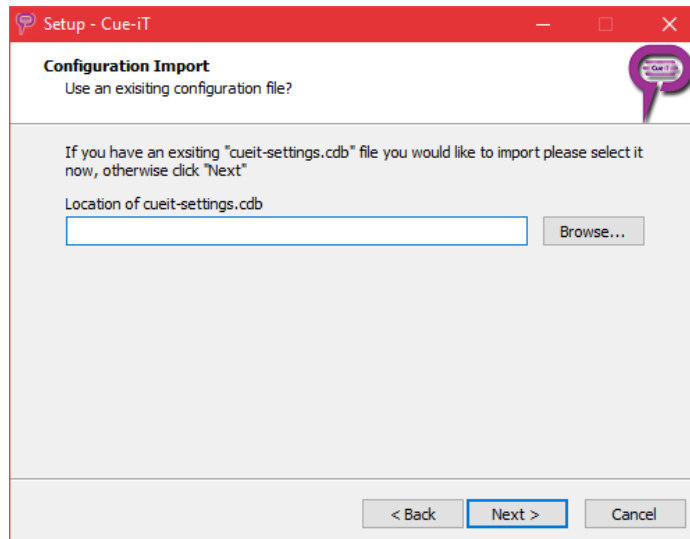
Setup - Cue-iT

Configuration Import
Use an exisiting configuration file?

Cue iT

If you have an exsiting "cueit-settings.cdb" file you would like to import please select it now, otherwise click "Next"

Location of cueit-settings.cdb

Browse...

< Back

Next >

Cancel